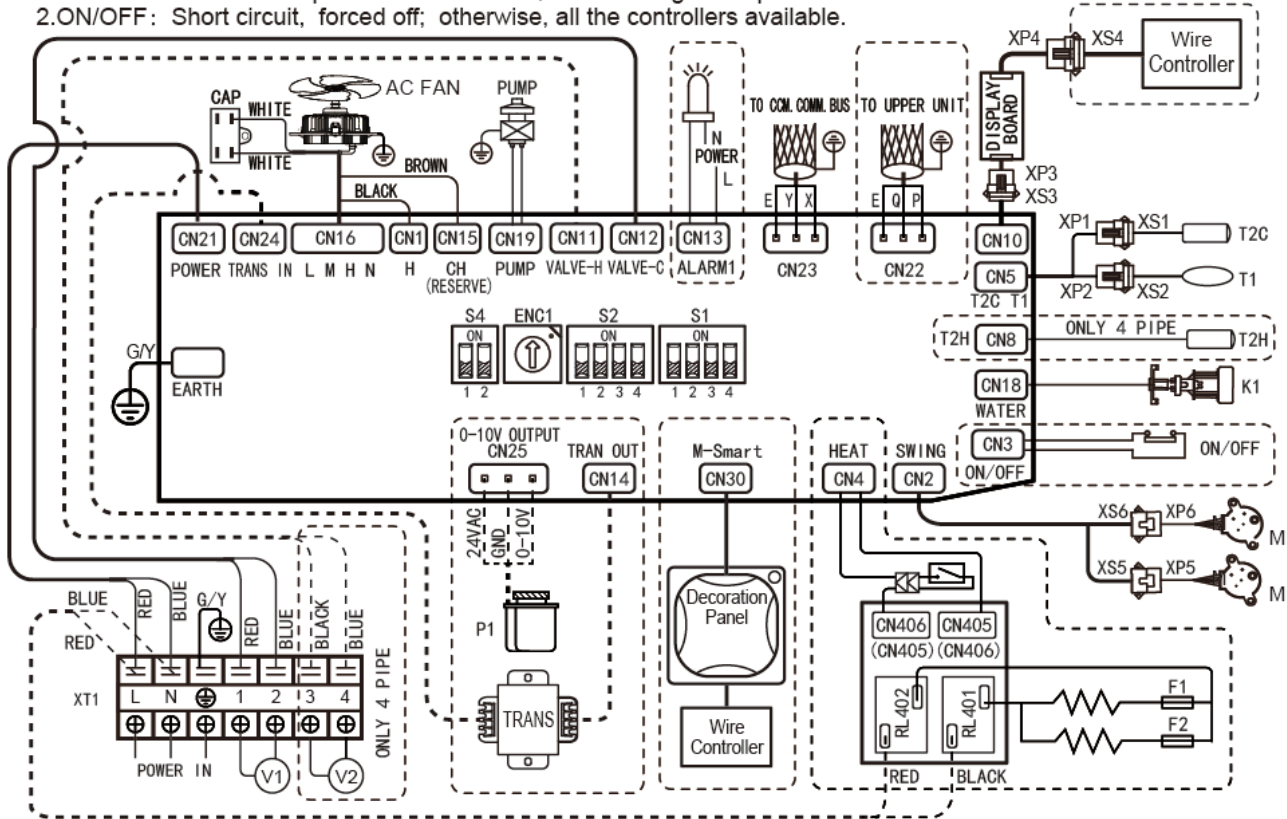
2.ON/OFF: Short circuit, forced off; otherwise, all the controllers available.

XP4 XS4 Wire Controller

AC FAN PUMP CAP WHITE WHITE BROWN BLACK

N POWER L

TO CCM. COMM. BUS TO UPPER UNIT

DISPLAY BOARD

XP3 XS3

E Y X E Q P

CN21 CN24 CN16 CN1 CN15 CN19 CN11 CN12 CN13 CN23 CN22 CN10

POWER TRANS IN L M H N H CH (RESERVE) PUMP VALVE-H VALVE-C ALARM1

XP1 XS1 T2C

CN5 XP2 XS2 T1

T2C T1

S4 ENC1 S2 S1
ON ON ON
1 2 1 2 3 4 1 2 3 4

G/Y EARTH

T2H CN8 ONLY 4 PIPE T2H

CN18 K1
WATER

0-10V OUTPUT CN25 TRAN OUT CN14 M-Smart CN30 HEAT CN4 SWING CN2 CN3 ON/OFF ON/OFF

24VAC GND 0-10V

XS6 XP6 M
XS5 XP5 M

P1

Decoration Panel

CN406 CN405 (CN405) (CN406)

BLUE RED RED BLUE G/Y RED BLUE BLACK BLUE

XT1 L N 1 2 3 4 ONLY 4 PIPE

TRANS

Wire Controller

RL402 RL401 F1 F2

POWER IN V1 V2 RED BLACK